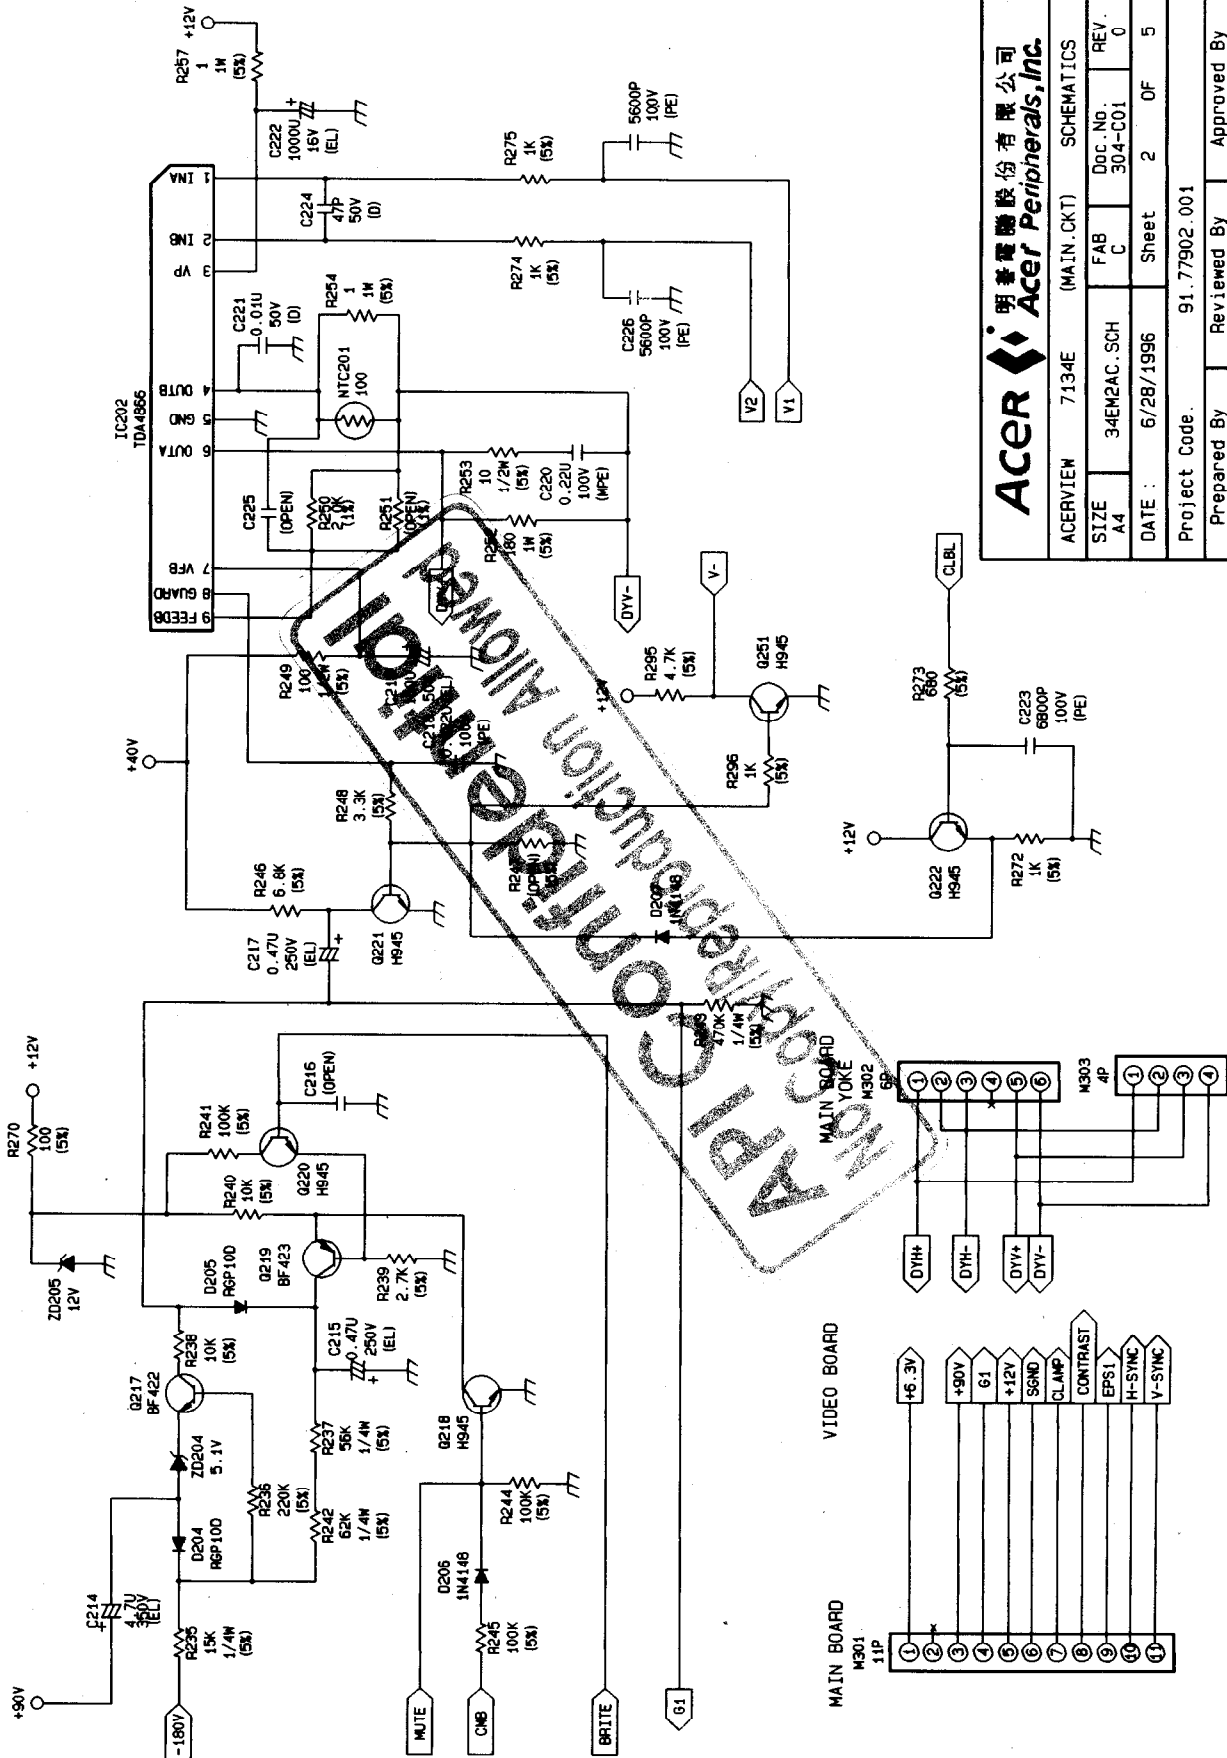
Acer 明碁電腦股份有限公司 Acer Peripherals, Inc.

| ACERVIEW | 7134E | (MAIN.CKT) | SCHEMATICS |
|---|---|---|---|
| SIZE A4 | 34EM2AC.SCH | FAB C | Doc. No. 304-C01 | REV. 0 |
| DATE : | 6/28/1996 | Sheet | 2 OF 5 |
| Project Code. | | 91.77902.001 | |
| Prepared By | | Reviewed By | Approved By |

R257 +12V 1 1W (5%)
C222 1000U 16V (EL)
R275 1K (5%)
5600P 100V (PE)
C224 47P 50V (D)
R274 1K (5%)
C226 5600P 100V (PE)
C221 0.01U 50V (D)
R254 1 1W (5%)
NTC201 100
IC202 TDA4866
1 INA
2 INB
3 VP
4 OUTB
5 GND
6 OUTA
7 VFB
8 GUARD
9 FEEDB
V2
V1
R253 10 1/2W (5%)
C220 0.22U 100V (MPE)
C225 (OPEN)
R250 2.2K (1%)
R251 (OPEN) (1%)
R252 180 1W (5%)
DYV-
V-
CLBL
R295 4.7K (5%)
+12V
Q251 H945
R296 1K (5%)
R273 680 (5%)
C223 6800P 100V (PE)
+12V
Q222 H945
R272 1K (5%)
R249 100 1/2W (5%)
C219 0.1U 50V (EL)
C218 0.1U 100V (PE)
+40V
R248 3.3K (5%)
R246 6.8K (5%)
R247 (OPEN) (5%)
D207 1N4148
C217 0.47U 250V (EL)
Q221 H945
R243 470K 1/4W (5%)
C216 (OPEN)
R270 100 (5%) +12V
R241 100K (5%)
R240 10K (5%)
Q220 H945
MAIN BOARD YOKE M302 6P
① ② ③ ④ ⑤ ⑥
M303 4P
① ② ③ ④
ZD205 12V
D205 RGP10D
Q219 BF423
R239 2.7K (5%)
DYH+
DYH-
DYV+
DYV-
R238 10K (5%)
C215 0.47U 250V (EL)
Q217 BF422
ZD204 5.1V
R236 220K (5%)
R237 56K 1/4W (5%)
Q218 H945
R242 62K 1/4W (5%)
D204 RGP10D
R244 100K (5%)
D206 1N4148
C214 4.7U 250V (EL)
R235 15K 1/4W (5%)
R245 100K (5%)
+90V
-180V
MUTE
CMB
BRITE
G1
VIDEO BOARD
+6.3V
+90V
G1
+12V
SGND
CLAMP
CONTRAST
EPS1
H-SYNC
V-SYNC
MAIN BOARD
M301 11P
① ② ③ ④ ⑤ ⑥ ⑦ ⑧ ⑨ ⑩ ⑪

API Confidential
No Copy/Reproduction Allowed